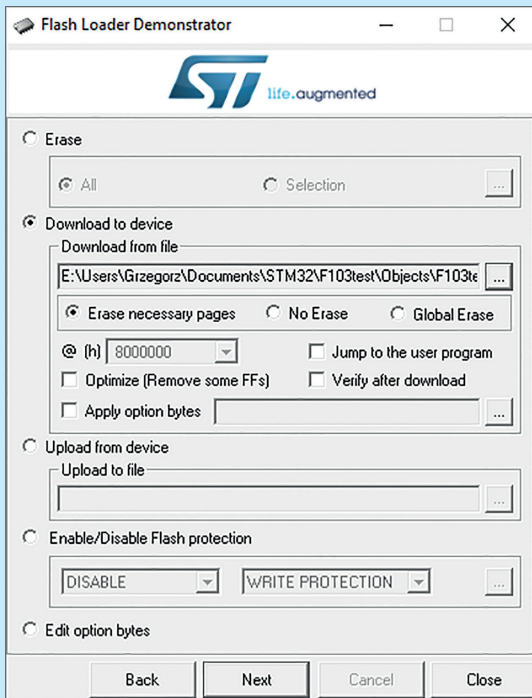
Flash Loader Demonstrator

ST life.augmented

Erase

All

Selection

...

Download to device

Download from file

E:\Users\Grzegorz\Documents\STM32\F103test\Objects\F103te

...

Erase necessary pages

No Erase

Global Erase

@ (h) 8000000

Jump to the user program

Optimize (Remove some FFs)

Verify after download

Apply option bytes

...

Upload from device

Upload to file

...

Enable/Disable Flash protection

DISABLE

WRITE PROTECTION

...

Edit option bytes

Back

Next

Cancel

Close